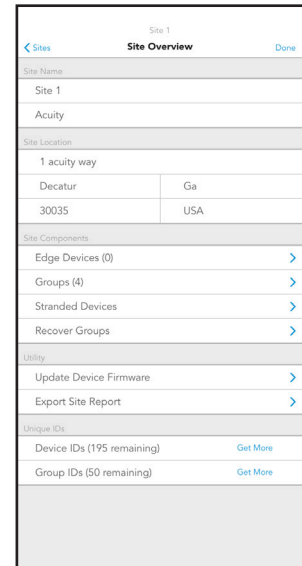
Site 1

Sites

Site Overview

Done

Site Name

Site 1

Acuity

Site Location

1 acuity way

| Decatur | Ga |
|---|---|
| 30035 | USA |

Site Components

Edge Devices (0)

Groups (4)

Stranded Devices

Recover Groups

Utility

Update Device Firmware

Export Site Report

Unique IDs

Device IDs (195 remaining) Get More

Group IDs (50 remaining) Get More